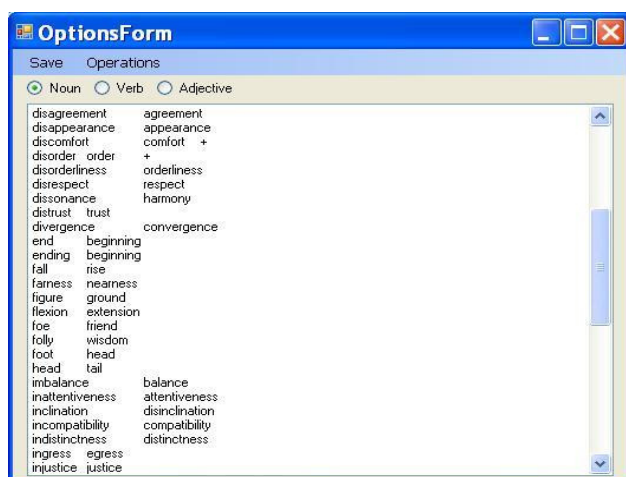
OptionsForm

Save Operations

Noun Verb Adjective

disagreement agreement
disappearance appearance
discomfort comfort +
disorder order +
disorderliness orderliness
disrespect respect
dissonance harmony
distrust trust
divergence convergence
end beginning
ending beginning
fall rise
farness nearness
figure ground
flexion extension
foe friend
folly wisdom
foot head
head tail
imbalance balance
inattentiveness attentiveness
inclination disinclination
incompatibility compatibility
indistinctness distinctness
ingress egress
injustice justice